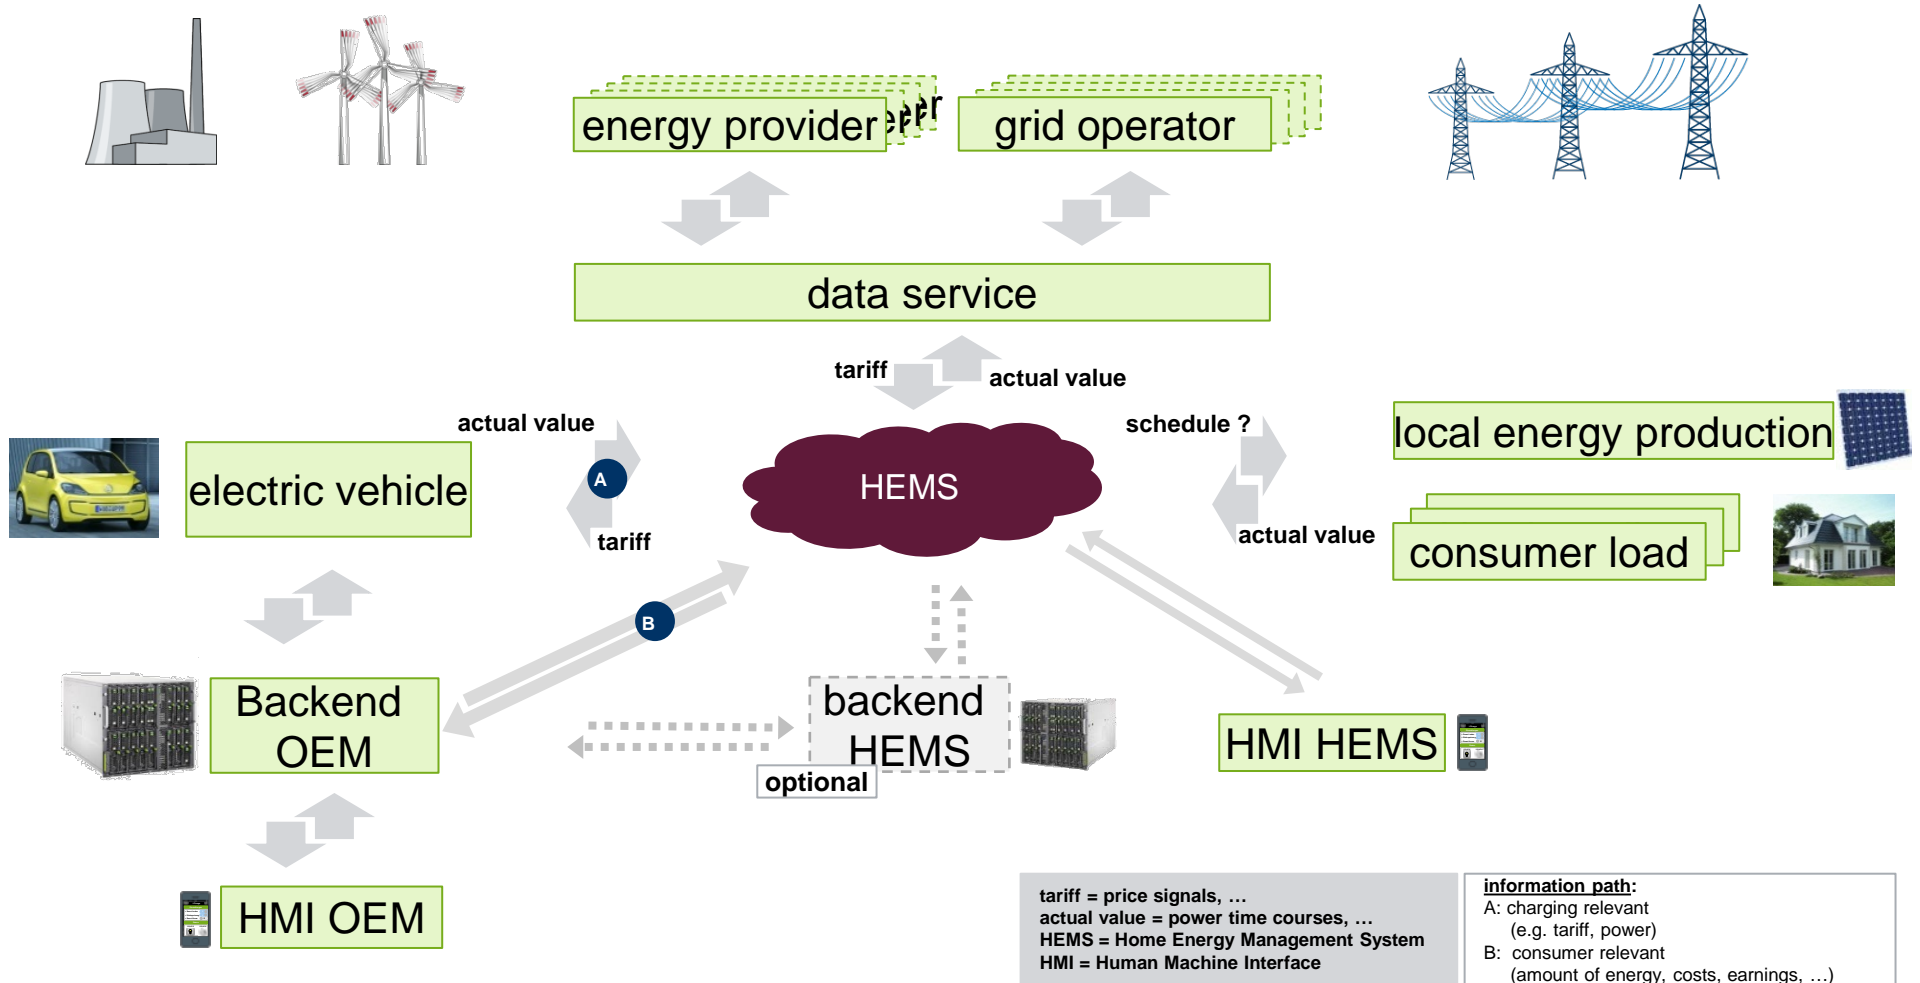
energy provider

grid operator

data service

tariff

actual value

actual value

schedule ?

local energy production

electric vehicle

A

HEMS

tariff

actual value

consumer load

B

Backend OEM

backend HEMS

optional

HMI HEMS

HMI OEM

tariff = price signals, …
actual value = power time courses, …
HEMS = Home Energy Management System
HMI = Human Machine Interface

information path:
A: charging relevant
(e.g. tariff, power)
B: consumer relevant
(amount of energy, costs, earnings, …)